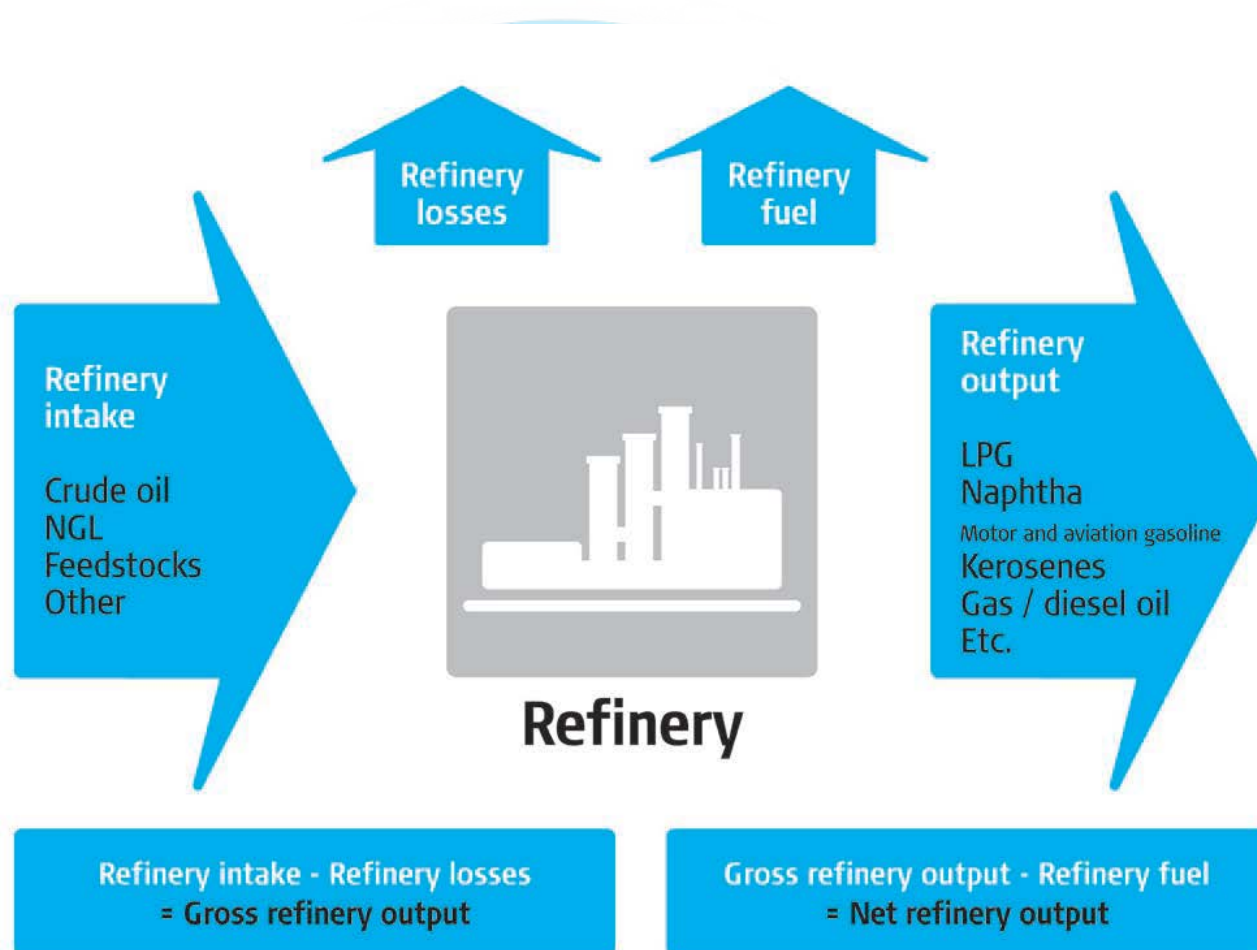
Refinery losses

Refinery fuel

Refinery intake

Crude oil
NGL
Feedstocks
Other

Refinery

Refinery output

LPG
Naphtha
Motor and aviation gasoline
Kerosenes
Gas / diesel oil
Etc.

Refinery intake - Refinery losses
= Gross refinery output

Gross refinery output - Refinery fuel
= Net refinery output